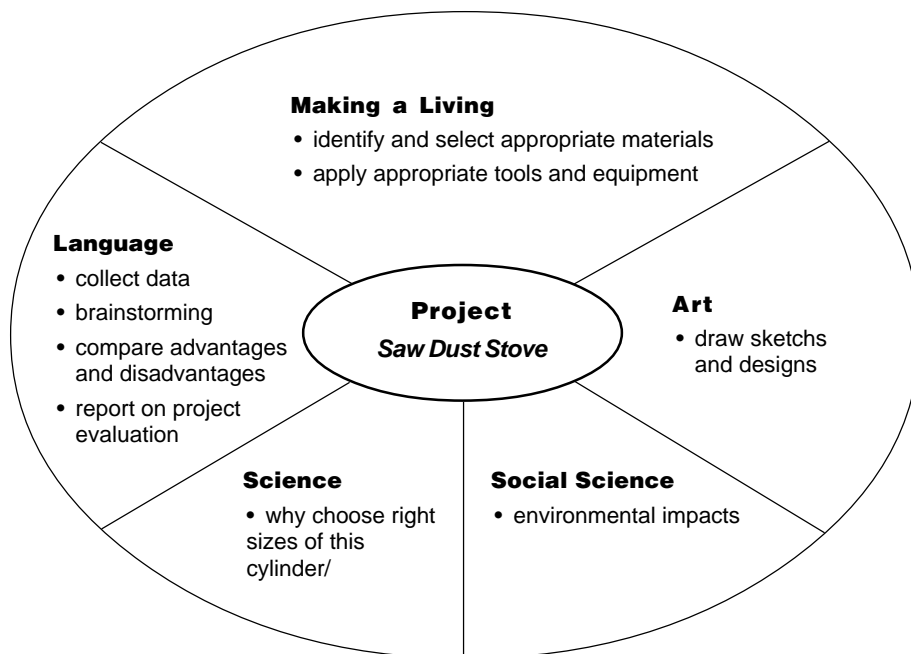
Making a Living
• identify and select appropriate materials
• apply appropriate tools and equipment

Language
• collect data
• brainstorming
• compare advantages and disadvantages
• report on project evaluation

Project
Saw Dust Stove

Art
• draw sketchs and designs

Science
• why choose right sizes of this cylinder/

Social Science
• environmental impacts